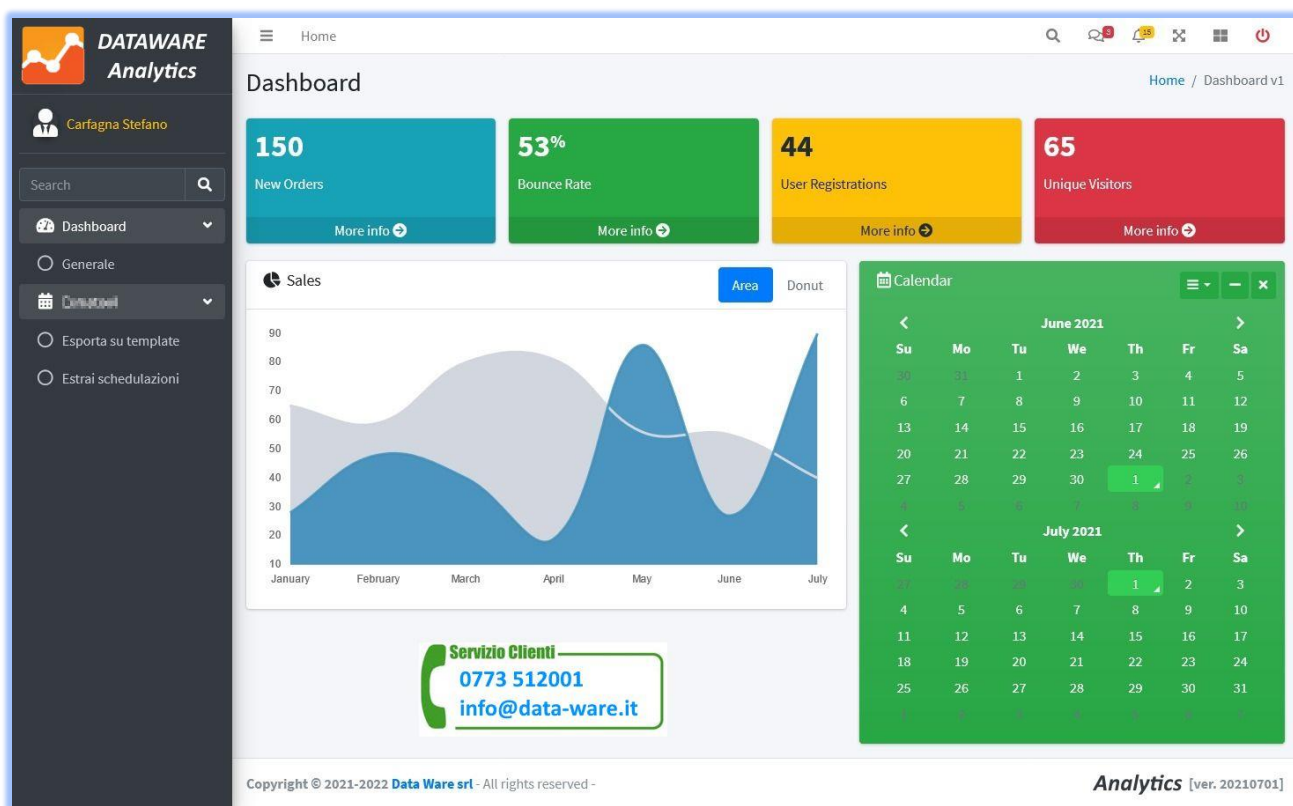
DATAWARE Analytics

Carfagna Stefano

Search

Dashboard

Generale

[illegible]

Esporta su template

Estrai schedulazioni

Home

Dashboard

Home / Dashboard v1

150
New Orders
More info

53%
Bounce Rate
More info

44
User Registrations
More info

65
Unique Visitors
More info

Sales

Area Donut

90
80
70
60
50
40
30
20
10

January February March April May June July

Calendar

June 2021

| Su | Mo | Tu | We | Th | Fr | Sa |
|---|---|---|---|---|---|---|
| 30 | 31 | 1 | 2 | 3 | 4 | 5 |
| 6 | 7 | 8 | 9 | 10 | 11 | 12 |
| 13 | 14 | 15 | 16 | 17 | 18 | 19 |
| 20 | 21 | 22 | 23 | 24 | 25 | 26 |
| 27 | 28 | 29 | 30 | 1 | 2 | 3 |
| 4 | 5 | 6 | 7 | 8 | 9 | 10 |

July 2021

| Su | Mo | Tu | We | Th | Fr | Sa |
|---|---|---|---|---|---|---|
| 27 | 28 | 29 | 30 | 1 | 2 | 3 |
| 4 | 5 | 6 | 7 | 8 | 9 | 10 |
| 11 | 12 | 13 | 14 | 15 | 16 | 17 |
| 18 | 19 | 20 | 21 | 22 | 23 | 24 |
| 25 | 26 | 27 | 28 | 29 | 30 | 31 |
| 1 | 2 | 3 | 4 | 5 | 6 | 7 |

Servizio Clienti
0773 512001
info@data-ware.it

Copyright © 2021-2022 Data Ware srl - All rights reserved -

Analytics [ver. 20210701]